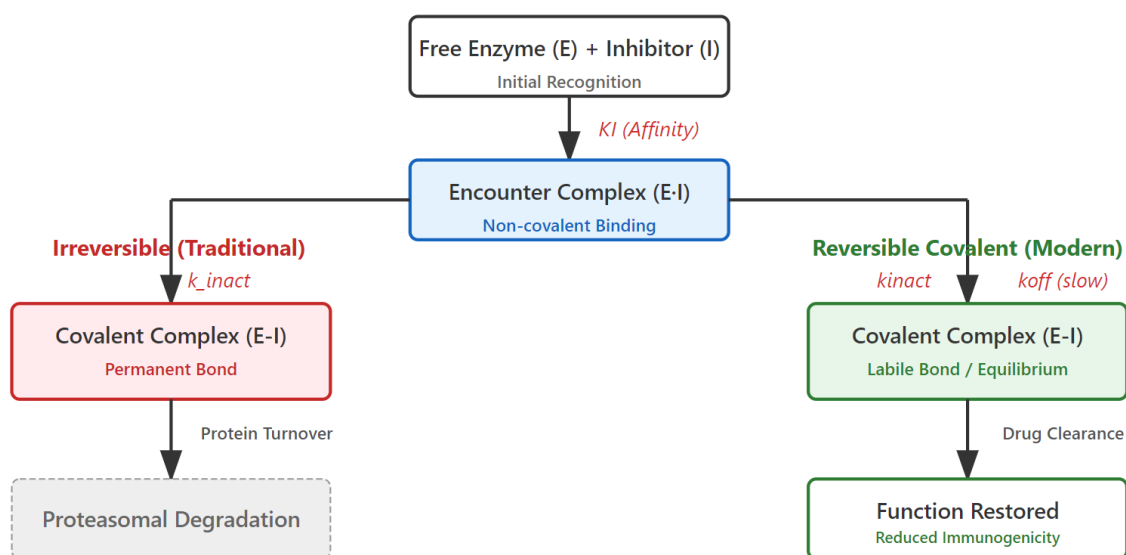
Free Enzyme (E) + Inhibitor (I)
Initial Recognition

KI (Affinity)

Encounter Complex (E·I)
Non-covalent Binding

Irreversible (Traditional)

k_inact

Reversible Covalent (Modern)

kinact

koff (slow)

Covalent Complex (E-I)
Permanent Bond

Covalent Complex (E-I)
Labile Bond / Equilibrium

Protein Turnover

Drug Clearance

Proteasomal Degradation

Function Restored
Reduced Immunogenicity